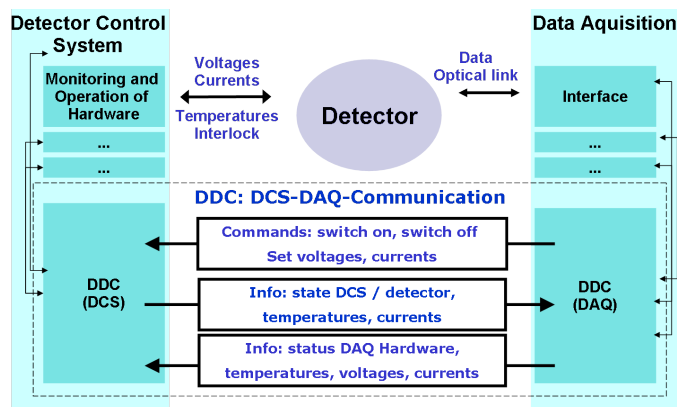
Detector Control System

Monitoring and Operation of Hardware

...

...

Voltages
Currents

Temperatures
Interlock

Detector

Data
Optical link

Data Aquisition

Interface

...

...

DDC: DCS-DAQ-Communication

DDC
(DCS)

Commands: switch on, switch off
Set voltages, currents

Info: state DCS / detector, temperatures, currents

Info: status DAQ Hardware, temperatures, voltages, currents

DDC
(DAQ)